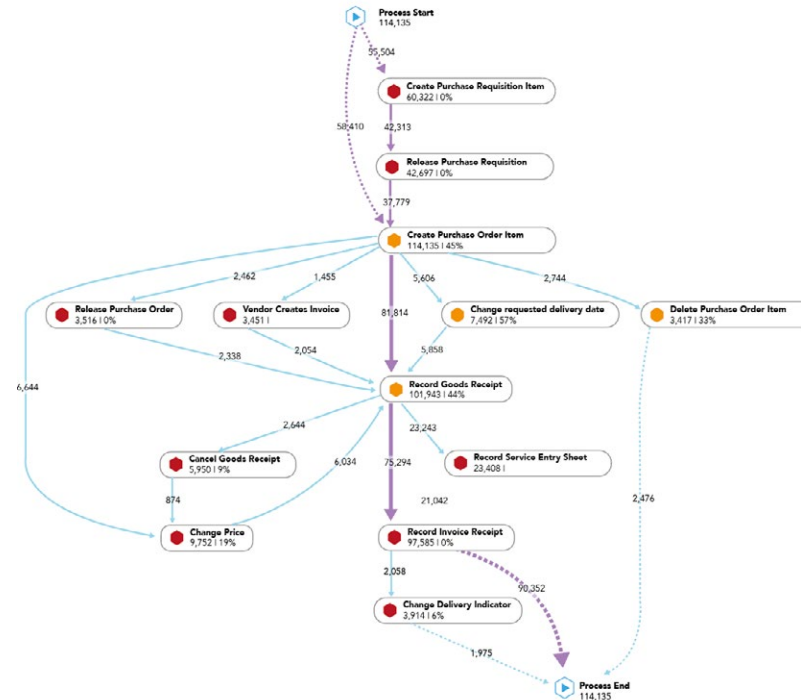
Process Start
114,135

55,504

58,410

Create Purchase Requisition Item
60,322 | 0%

42,313

Release Purchase Requisition
42,697 | 0%

37,779

Create Purchase Order Item
114,135 | 45%

2,462

1,455

5,606

2,744

Release Purchase Order
3,516 | 0%

Vendor Creates Invoice
3,451 |

81,814

Change requested delivery date
7,492 | 57%

Delete Purchase Order Item
3,417 | 33%

6,644

2,338

2,054

5,858

Record Goods Receipt
101,943 | 44%

2,644

23,243

Cancel Goods Receipt
5,950 | 9%

6,034

75,294

Record Service Entry Sheet
23,408 |

874

21,042

2,476

Change Price
9,752 | 19%

Record Invoice Receipt
97,585 | 0%

2,058

90,352

Change Delivery Indicator
3,914 | 6%

1,975

Process End
114,135